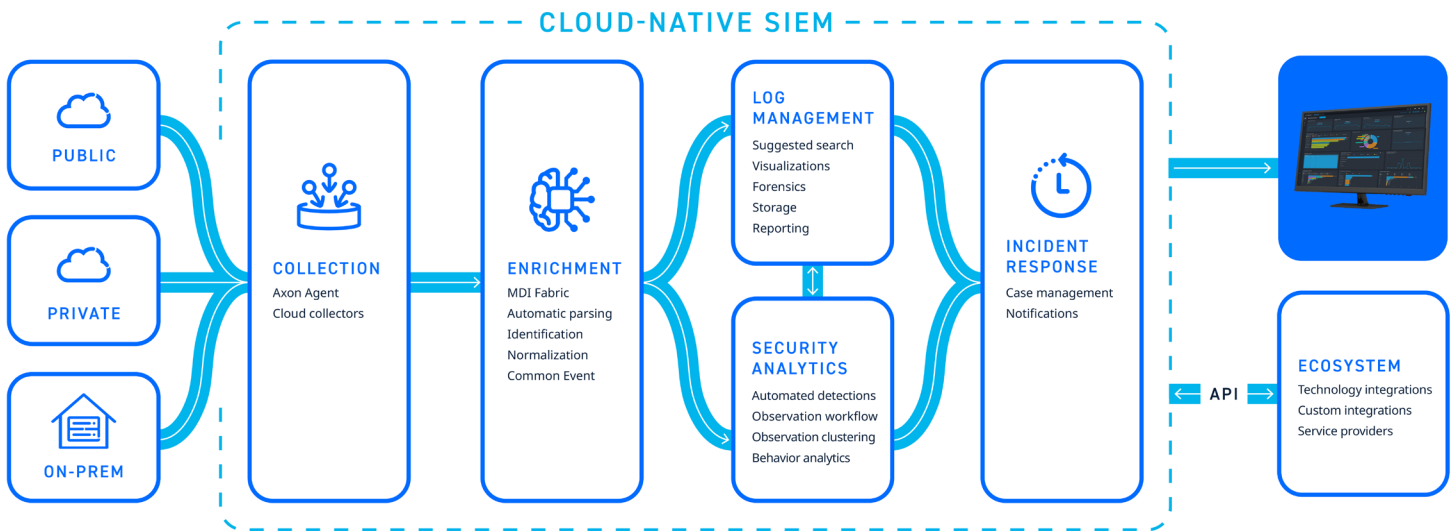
CLOUD-NATIVE SIEM

PUBLIC

PRIVATE

ON-PREM

COLLECTION
Axon Agent
Cloud collectors

ENRICHMENT
MDI Fabric
Automatic parsing
Identification
Normalization
Common Event

LOG MANAGEMENT
Suggested search
Visualizations
Forensics
Storage
Reporting

SECURITY ANALYTICS
Automated detections
Observation workflow
Observation clustering
Behavior analytics

INCIDENT RESPONSE
Case management
Notifications

API

ECOSYSTEM
Technology integrations
Custom integrations
Service providers